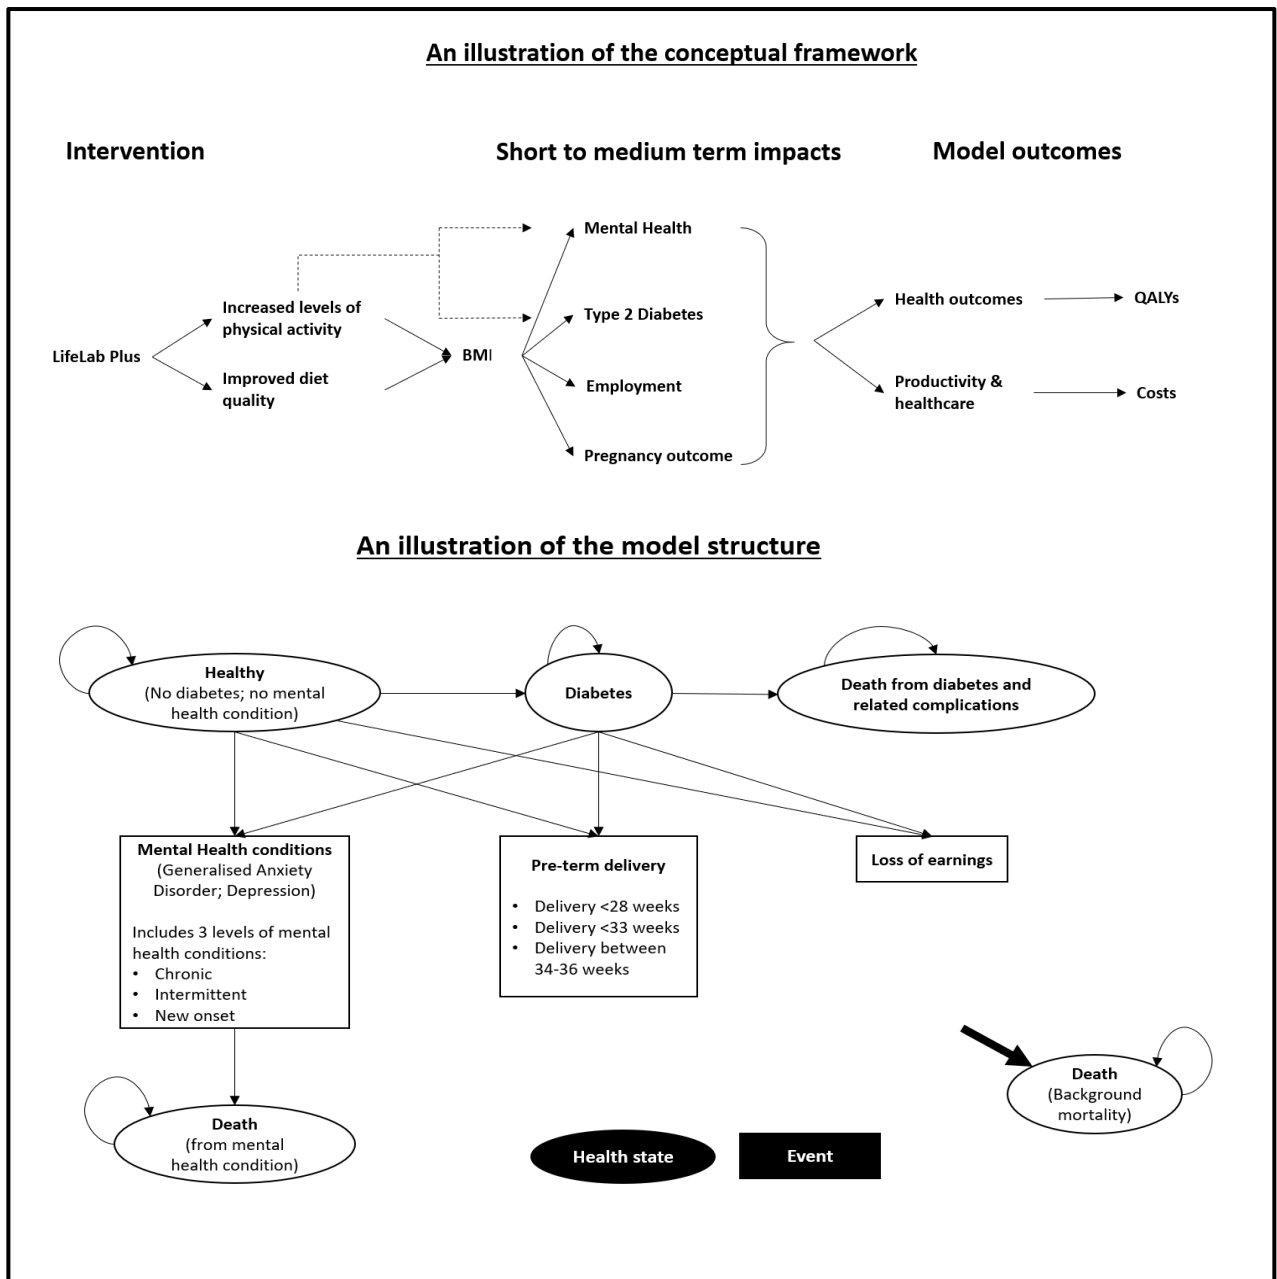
An illustration of the conceptual framework

Intervention

Short to medium term impacts

Model outcomes

LifeLab Plus

Increased levels of physical activity

Improved diet quality

BMI

Mental Health

Type 2 Diabetes

Employment

Pregnancy outcome

Health outcomes

Productivity & healthcare

QALYs

Costs

An illustration of the model structure

Healthy
(No diabetes; no mental health condition)

Diabetes

Death from diabetes and related complications

Mental Health conditions
(Generalised Anxiety Disorder; Depression)

Includes 3 levels of mental health conditions:
• Chronic
• Intermittent
• New onset

Pre-term delivery

• Delivery <28 weeks
• Delivery <33 weeks
• Delivery between 34-36 weeks

Loss of earnings

Death
(Background mortality)

Death
(from mental health condition)

Health state

Event